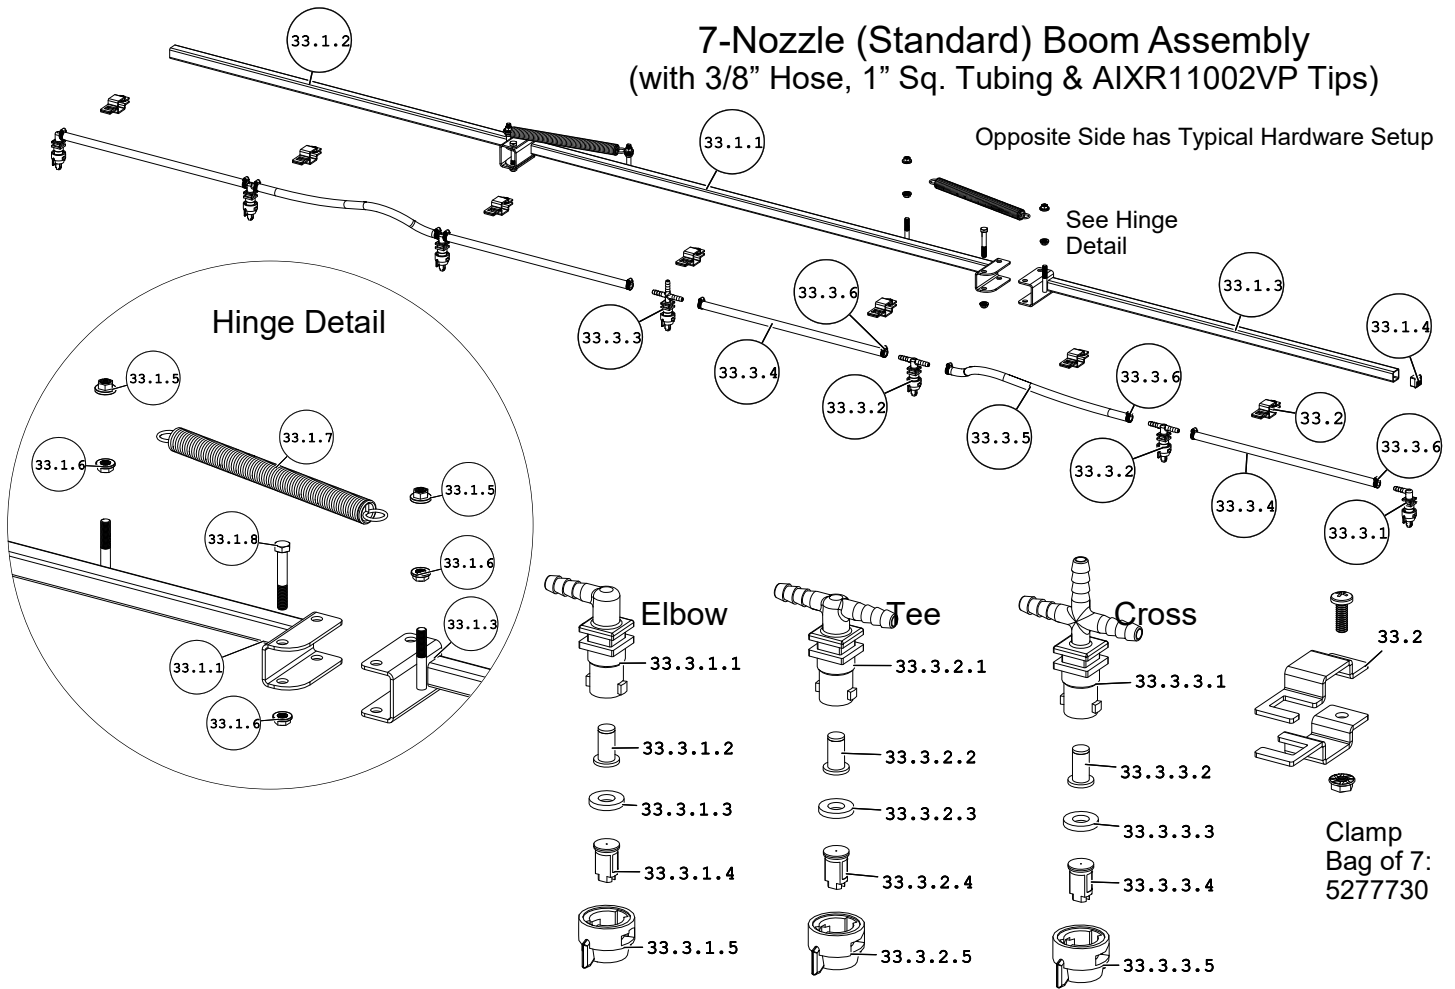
7-Nozzle (Standard) Boom Assembly
(with 3/8" Hose, 1" Sq. Tubing & AIXR11002VP Tips)

Opposite Side has Typical Hardware Setup

33.1.2

33.1.1

See Hinge Detail

33.1.3

33.1.4

Hinge Detail

33.3.6

33.3.3

33.3.4

33.3.2

33.3.6

33.3.5

33.2

33.3.6

33.3.2

33.3.4

33.3.1

33.1.5

33.1.7

33.1.6

33.1.5

33.1.8

33.1.6

33.1.3

33.1.1

33.1.6

Elbow

33.3.1.1

33.3.1.2

33.3.1.3

33.3.1.4

33.3.1.5

Tee

33.3.2.1

33.3.2.2

33.3.2.3

33.3.2.4

33.3.2.5

Cross

33.3.3.1

33.3.3.2

33.3.3.3

33.3.3.4

33.3.3.5

33.2

Clamp Bag of 7: 5277730